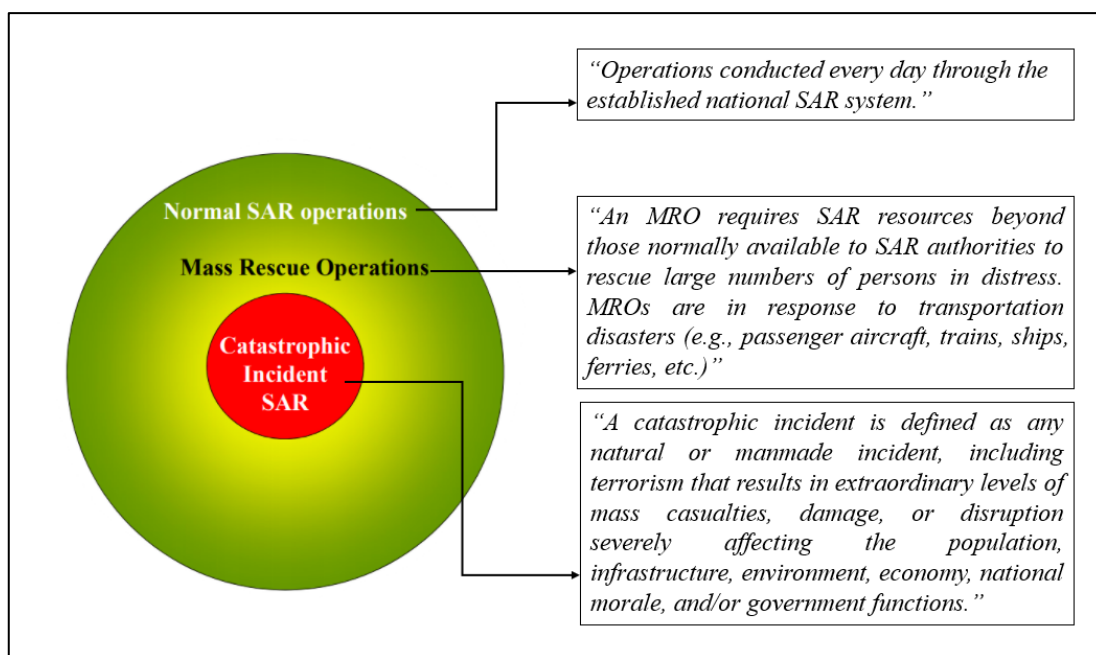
Normal SAR operations

Mass Rescue Operations

Catastrophic Incident SAR

“Operations conducted every day through the established national SAR system.”

“An MRO requires SAR resources beyond those normally available to SAR authorities to rescue large numbers of persons in distress. MROs are in response to transportation disasters (e.g., passenger aircraft, trains, ships, ferries, etc.)”

“A catastrophic incident is defined as any natural or manmade incident, including terrorism that results in extraordinary levels of mass casualties, damage, or disruption severely affecting the population, infrastructure, environment, economy, national morale, and/or government functions.”